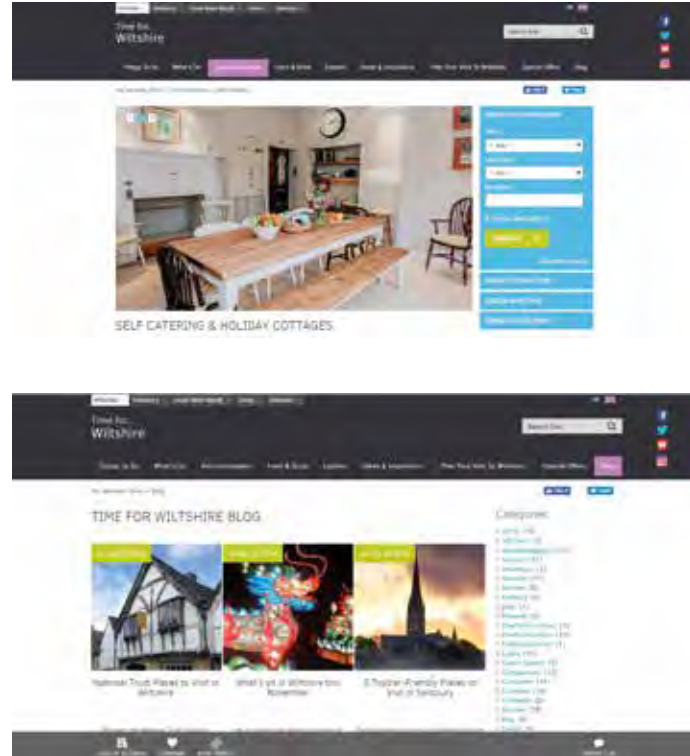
Time for...
Wiltshire

SELF CATERING & HOLIDAY COTTAGES

Time for...
Wiltshire

Search Our... Q

TIME FOR WILTSHIRE BLOG

Categories

National Trust Places to Visit in Wiltshire

What's on in Wiltshire this November

5 Toddler-Friendly Places to Visit in Salisbury